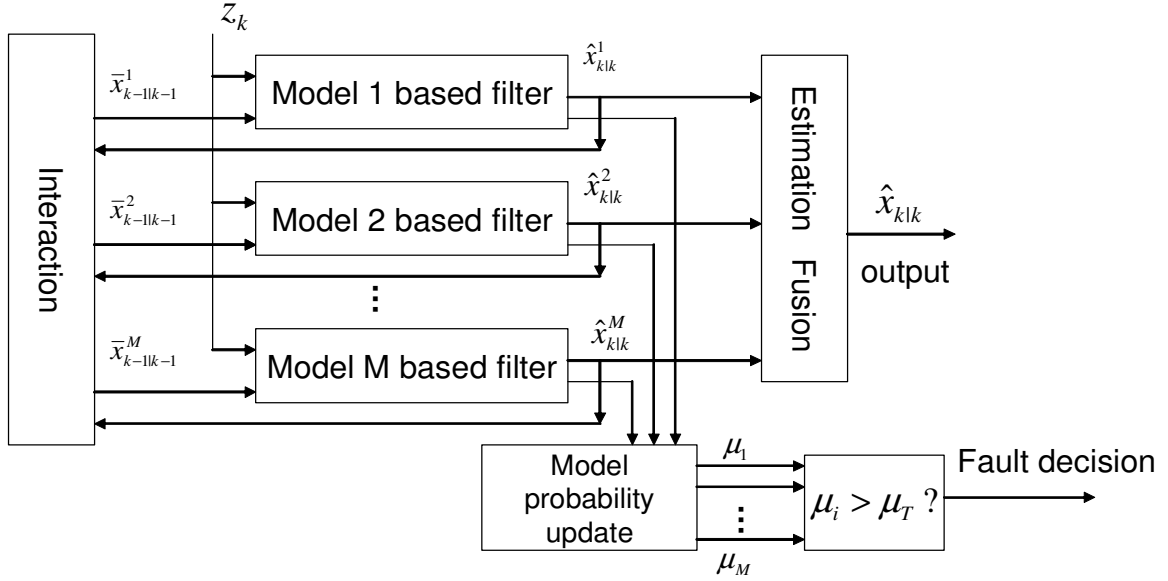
$z_k$

Interaction

$\bar{x}^1_{k-1|k-1}$

Model 1 based filter

$\hat{x}^1_{k|k}$

$\bar{x}^2_{k-1|k-1}$

Model 2 based filter

$\hat{x}^2_{k|k}$

⋮

$\bar{x}^M_{k-1|k-1}$

Model M based filter

$\hat{x}^M_{k|k}$

Estimation Fusion

$\hat{x}_{k|k}$

output

Model probability update

$\mu_1$

⋮

$\mu_M$

$\mu_i > \mu_T$ ?

Fault decision